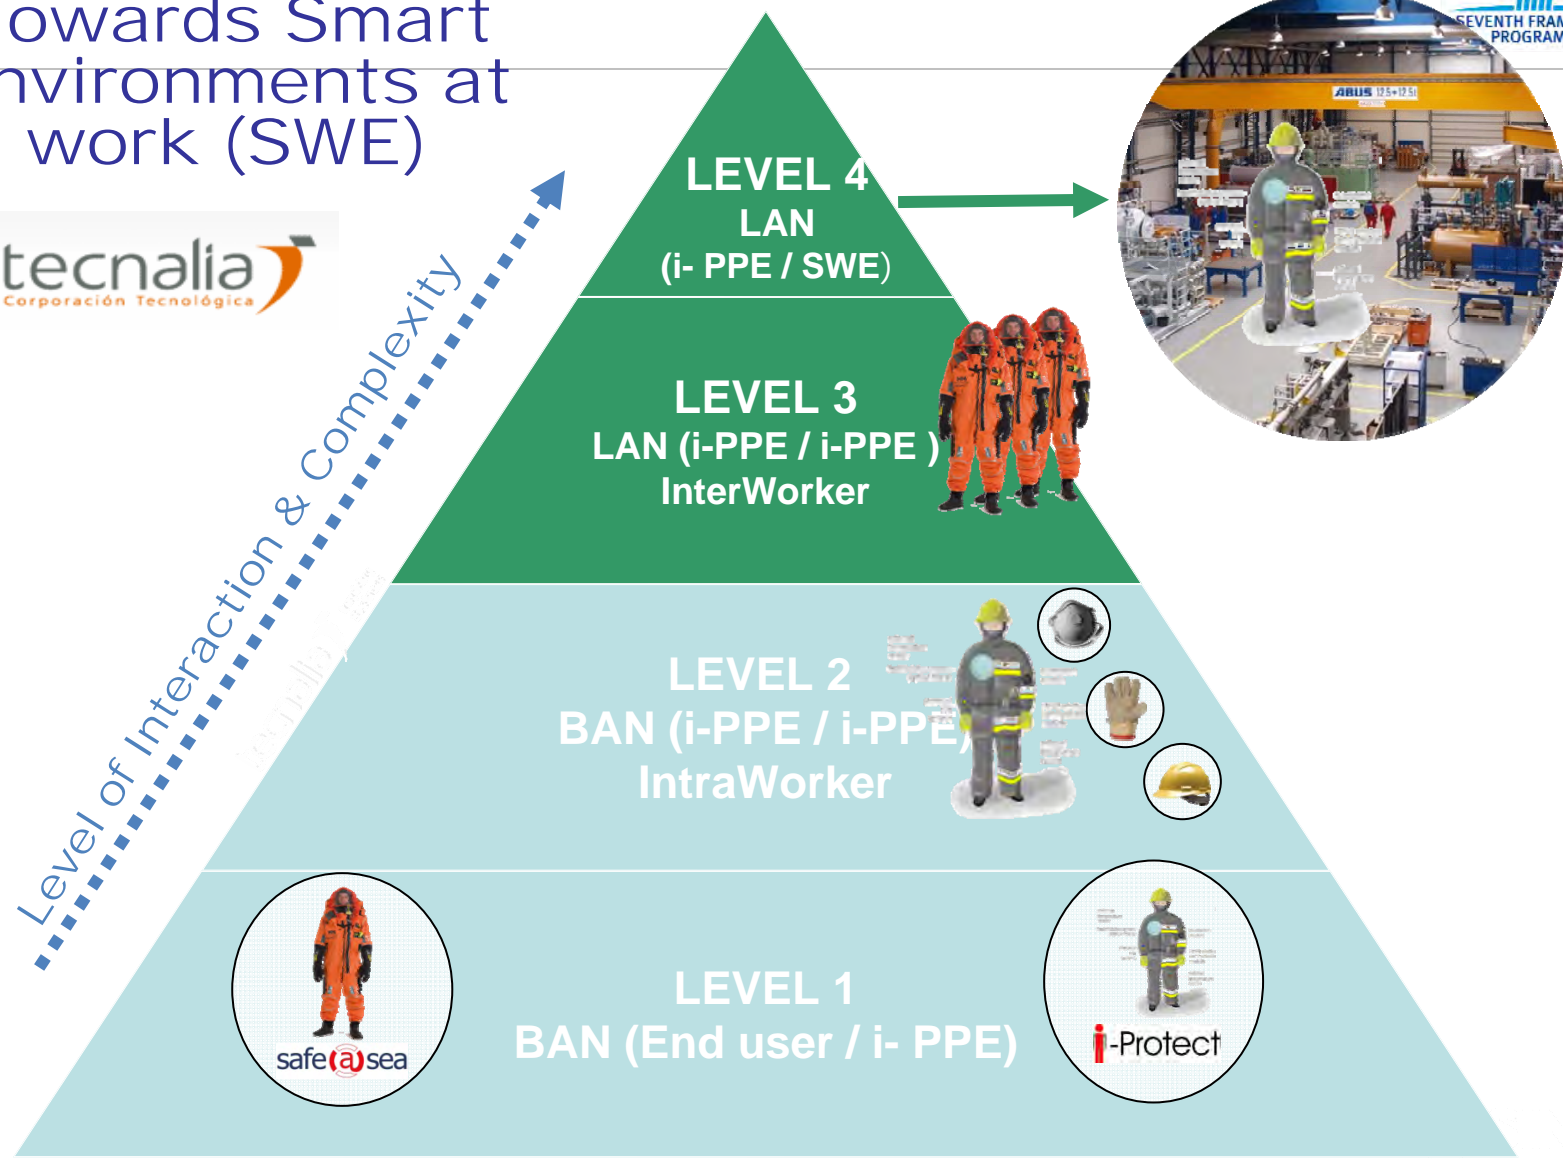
owards Smart nvironments at work (SWE)

tecnalia
Corporación Tecnológica

SEVENTH FRAM PROGRAM

ABUS

Level of Interaction & Complexity

LEVEL 4
LAN
(i- PPE / SWE)

LEVEL 3
LAN (i-PPE / i-PPE )
InterWorker

LEVEL 2
BAN (i-PPE / i-PPE)
IntraWorker

LEVEL 1
BAN (End user / i- PPE)

safe@sea

i-Protect